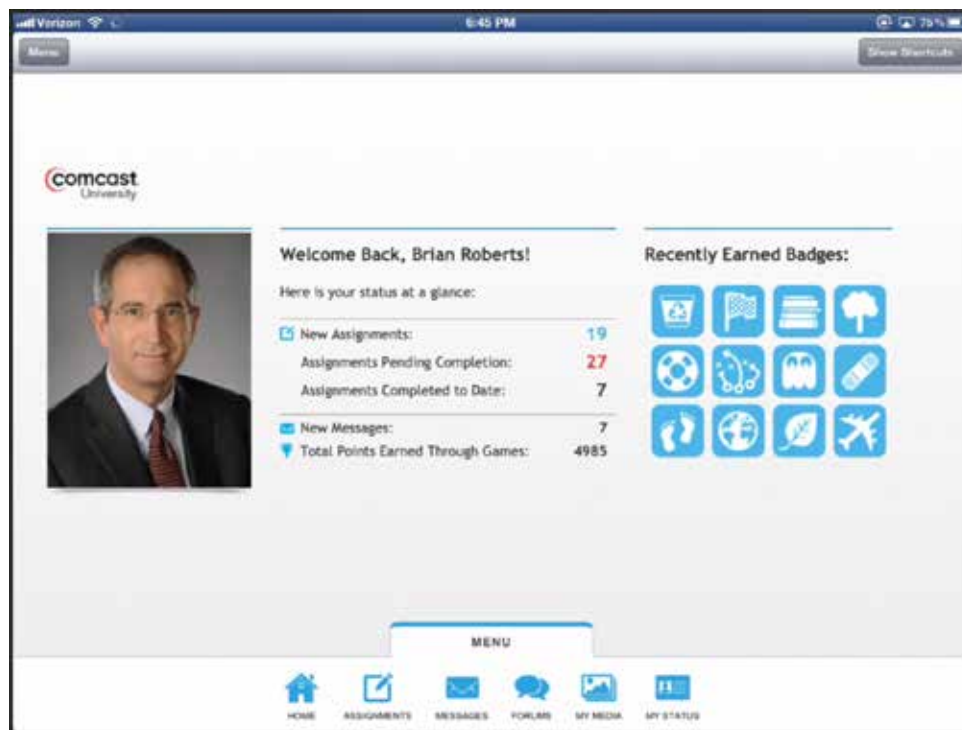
Verizon 6:45 PM 75%

Menu

Show Shortcuts

comcast
University

Welcome Back, Brian Roberts!

Here is your status at a glance:

| | |
|---|---|
| New Assignments: | 19 |
| Assignments Pending Completion: | 27 |
| Assignments Completed to Date: | 7 |
| New Messages: | 7 |
| Total Points Earned Through Games: | 4985 |

Recently Earned Badges:

MENU

HOME ASSIGNMENTS MESSAGES FORUMS MY MEDIA MY STATUS